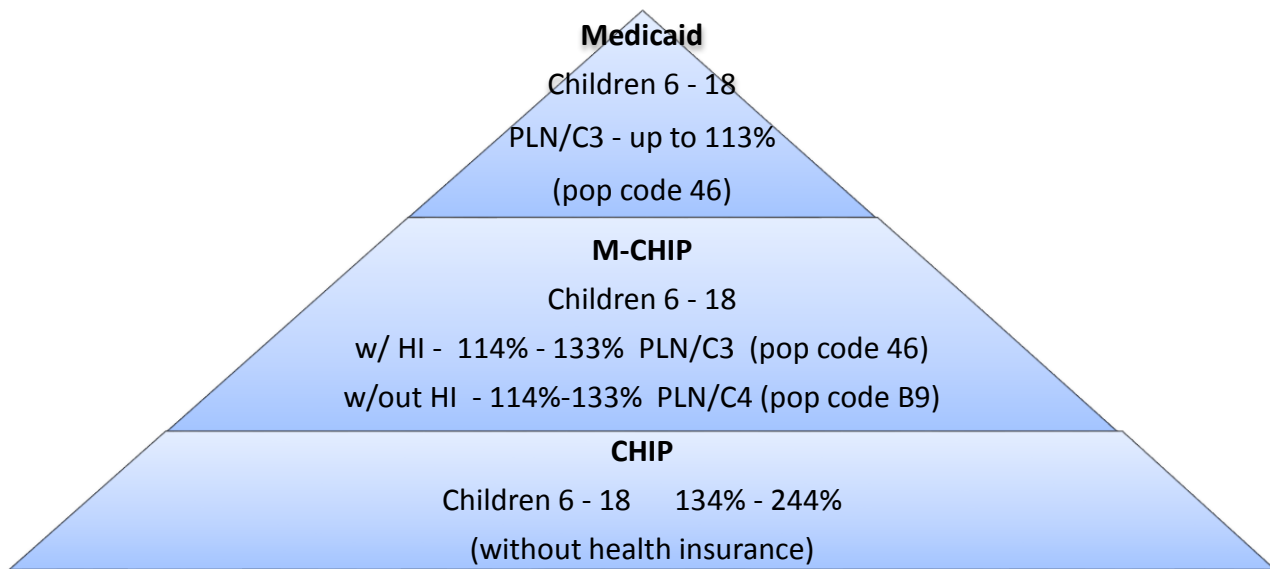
Medicaid

Children 6 - 18

PLN/C3 - up to 113%

(pop code 46)

M-CHIP

Children 6 - 18

w/ HI - 114% - 133% PLN/C3 (pop code 46)

w/out HI - 114%-133% PLN/C4 (pop code B9)

CHIP

Children 6 - 18 134% - 244%

(without health insurance)